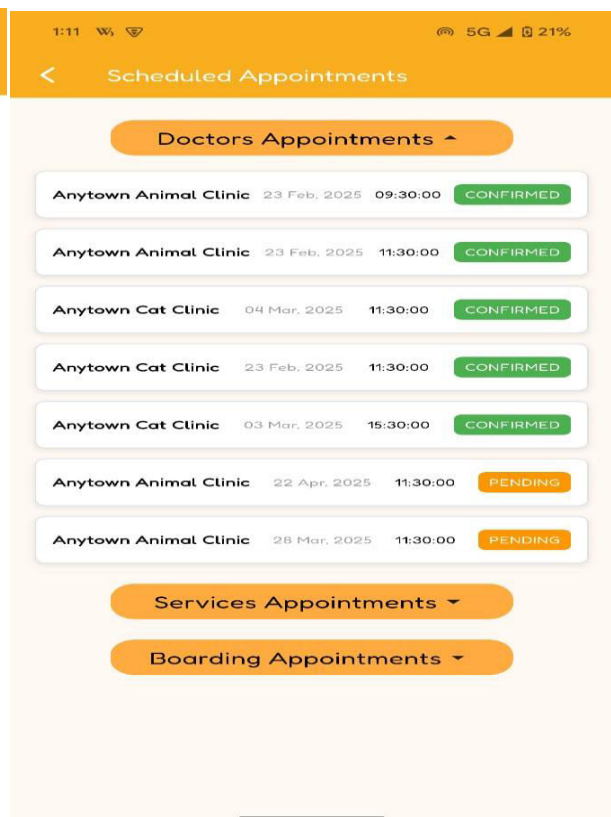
1:11 5G 21%

Scheduled Appointments

Doctors Appointments

| | | | |
|---|---|---|---|
| Anytown Animal Clinic | 23 Feb, 2025 | 09:30:00 | CONFIRMED |
| Anytown Animal Clinic | 23 Feb, 2025 | 11:30:00 | CONFIRMED |
| Anytown Cat Clinic | 04 Mar, 2025 | 11:30:00 | CONFIRMED |
| Anytown Cat Clinic | 23 Feb, 2025 | 11:30:00 | CONFIRMED |
| Anytown Cat Clinic | 03 Mar, 2025 | 15:30:00 | CONFIRMED |
| Anytown Animal Clinic | 22 Apr, 2025 | 11:30:00 | PENDING |
| Anytown Animal Clinic | 28 Mar, 2025 | 11:30:00 | PENDING |

Services Appointments

Boarding Appointments